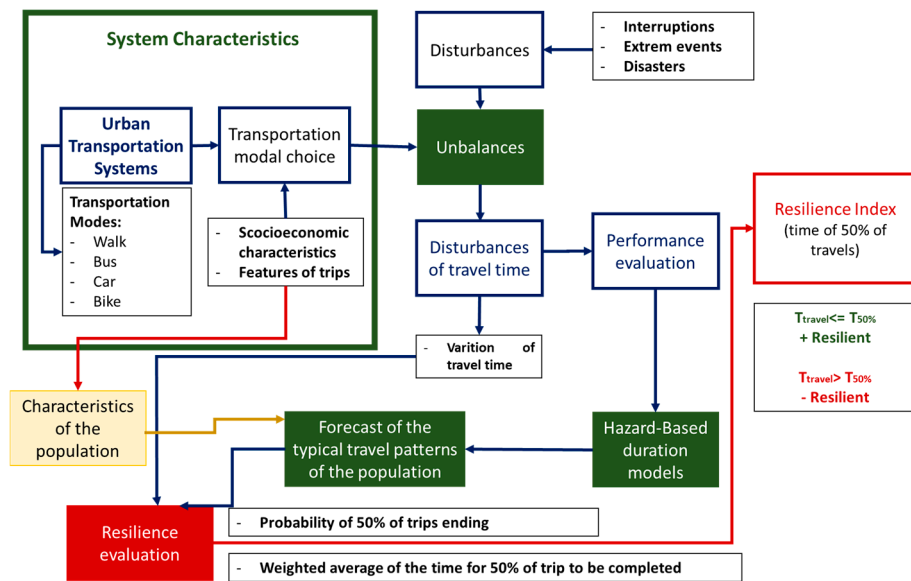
System Characteristics

Urban Transportation Systems

Transportation modal choice

Transportation Modes:
- Walk
- Bus
- Car
- Bike

- Scocioeconomic characteristics
- Features of trips

Disturbances

- Interruptions
- Extrem events
- Disasters

Unbalances

Disturbances of travel time

Performance evaluation

Resilience Index (time of 50% of travels)

$T_{travel}$<= $T_{50\%}$
+ Resilient

$T_{travel}$> $T_{50\%}$
- Resilient

- Varition of travel time

Characteristics of the population

Forecast of the typical travel patterns of the population

Hazard-Based duration models

Resilience evaluation

- Probability of 50% of trips ending

- Weighted average of the time for 50% of trip to be completed